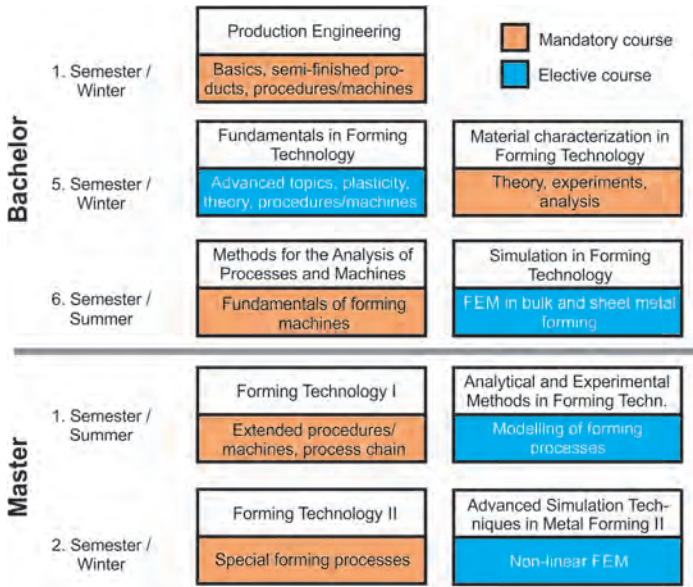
Mandatory course

Elective course

Bachelor

1. Semester / Winter

Production Engineering

Basics, semi-finished products, procedures/machines

5. Semester / Winter

Fundamentals in Forming Technology

Advanced topics, plasticity, theory, procedures/machines

Material characterization in Forming Technology

Theory, experiments, analysis

6. Semester / Summer

Methods for the Analysis of Processes and Machines

Fundamentals of forming machines

Simulation in Forming Technology

FEM in bulk and sheet metal forming

Master

1. Semester / Summer

Forming Technology I

Extended procedures/ machines, process chain

Analytical and Experimental Methods in Forming Techn.

Modelling of forming processes

2. Semester / Winter

Forming Technology II

Special forming processes

Advanced Simulation Techniques in Metal Forming II

Non-linear FEM